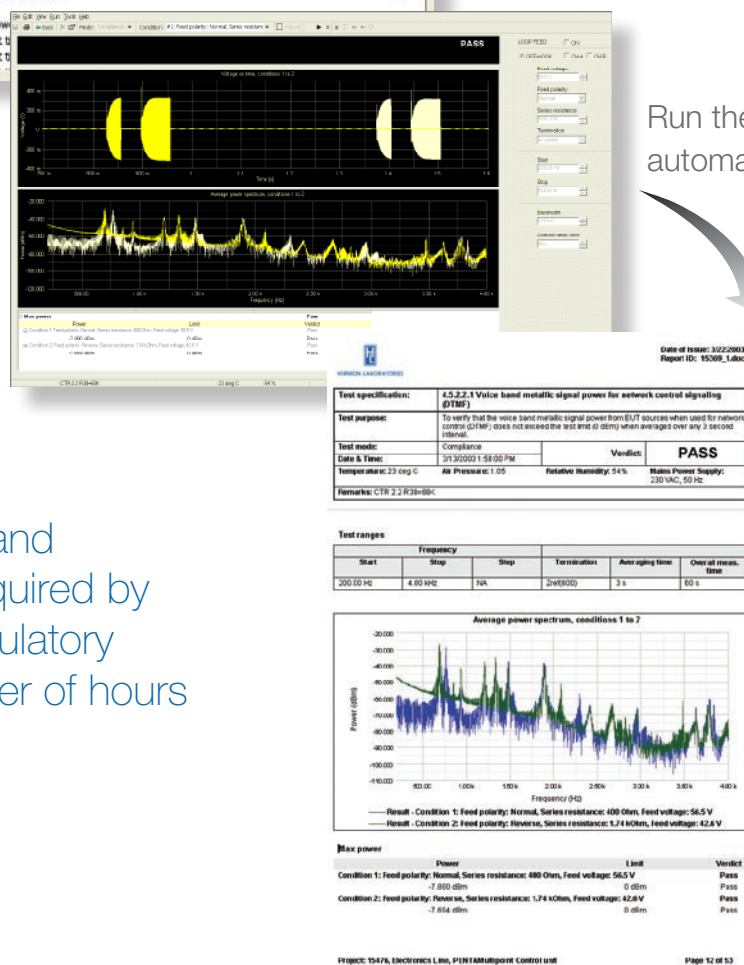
File Edit View Run Tools Help

Back | Mode: Compliance | Condition: #1: Feed polarity: Normal, Series resistan

PASS

LOOP FEED ON

Voltage vs time, conditions 1 to 2

Time (s)

Average power spectrum, conditions 1 to 2

Frequency (Hz)

Feed voltage

Feed polarity

Normal

Series resistance

Termination

Start

Stop

Bandwidth

Max power

Power

Limit

Verdict

Condition 1: Feed polarity: Normal, Series resistance: 400 Ohm, Feed voltage: 56.5 V

-7.860 dBm

0 dBm

Pass

Condition 2: Feed polarity: Reverse, Series resistance: 1.74 kOhm, Feed voltage: 42.6 V

-7.654 dBm

0 dBm

Pass

CTR 2.2 R38=68K

23 deg C

54 %

Run the
automa

and
quired by
ulatory
er of hours

HERMON LABORATORIES

Date of Issue: 3/22/2003
Report ID: 15369_1.doc

| Test specification: | 4.5.2.2.1 Voice band metallic signal power for network control signaling (DTMF) | | |
|---|---|---|---|
| Test purpose: | To verify that the voice band metallic signal power from EUT sources when used for network control (DTMF) does not exceed the test limit (0 dBm) when averaged over any 3 second interval. | | |
| Test mode: | Compliance | Verdict: | PASS |
| Date & Time: | 3/13/2003 1:58:00 PM | | |
| Temperature: 23 deg C | Air Pressure: 1.05 | Relative Humidity: 54% | Mains Power Supply: 230 VAC, 50 Hz |
| Remarks: CTR 2.2 R38=68K | | | |

Test ranges

| Start | Stop | Step | Termination | Averaging time | Overall meas. time |
|---|---|---|---|---|---|
| 200.00 Hz | 4.00 kHz | NA | 2ref(600) | 3 s | 60 s |

Average power spectrum, conditions 1 to 2

Power (dBm)

Frequency (Hz)

Result - Condition 1: Feed polarity: Normal, Series resistance: 400 Ohm, Feed voltage: 56.5 V

Result - Condition 2: Feed polarity: Reverse, Series resistance: 1.74 kOhm, Feed voltage: 42.6 V

Max power

| | Power | Limit | Verdict |
|---|---|---|---|
| Condition 1: Feed polarity: Normal, Series resistance: 400 Ohm, Feed voltage: 56.5 V | | | Pass |
| | -7.860 dBm | 0 dBm | Pass |
| Condition 2: Feed polarity: Reverse, Series resistance: 1.74 kOhm, Feed voltage: 42.6 V | | | Pass |
| | -7.654 dBm | 0 dBm | Pass |

Project: 15476, Electronics Line, PENTAMultipoint Control unit

Page 12 of 53